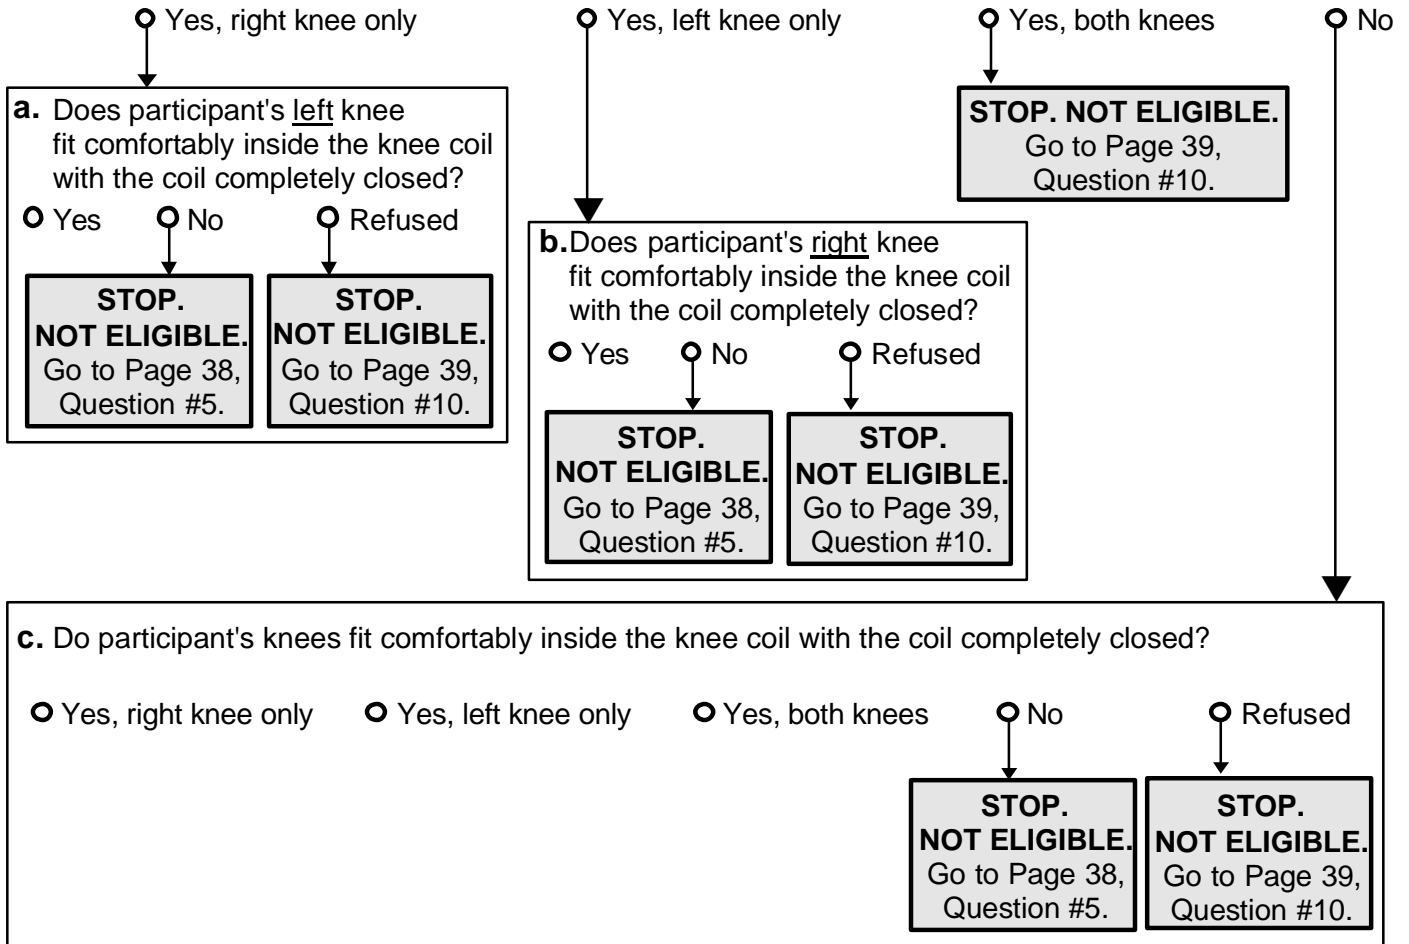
Yes, right knee only
Yes, left knee only
Yes, both knees
No

STOP. NOT ELIGIBLE. Go to Page 39, Question #10.

a. Does participant's left knee fit comfortably inside the knee coil with the coil completely closed?

Yes
No
Refused

STOP. NOT ELIGIBLE. Go to Page 38, Question #5.

STOP. NOT ELIGIBLE. Go to Page 39, Question #10.

b. Does participant's right knee fit comfortably inside the knee coil with the coil completely closed?

Yes
No
Refused

STOP. NOT ELIGIBLE. Go to Page 38, Question #5.

STOP. NOT ELIGIBLE. Go to Page 39, Question #10.

c. Do participant's knees fit comfortably inside the knee coil with the coil completely closed?

Yes, right knee only
Yes, left knee only
Yes, both knees
No
Refused

STOP. NOT ELIGIBLE. Go to Page 38, Question #5.

STOP. NOT ELIGIBLE. Go to Page 39, Question #10.